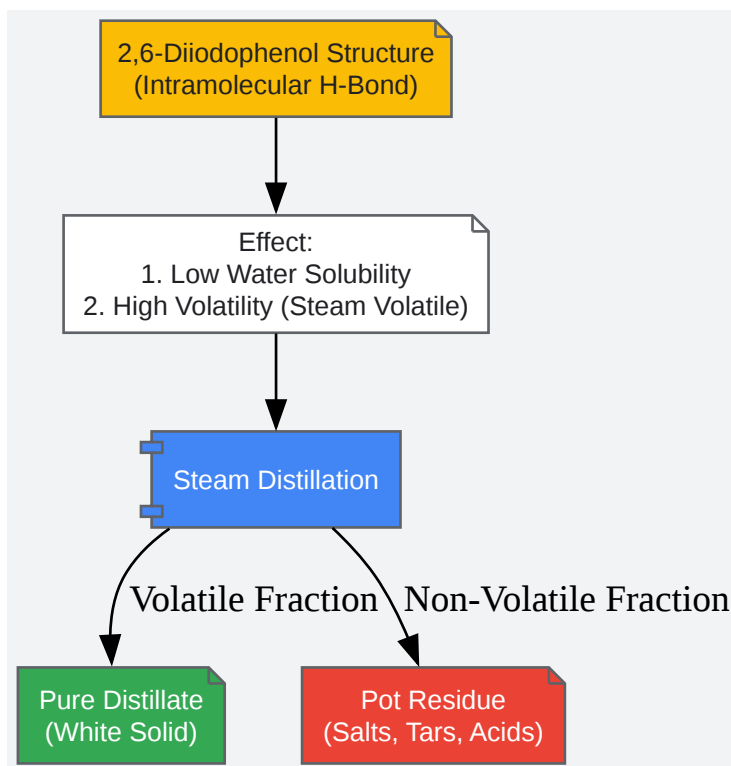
2,6-Diiodophenol Structure
(Intramolecular H-Bond)

Effect:
1. Low Water Solubility
2. High Volatility (Steam Volatile)

Steam Distillation

Volatile Fraction

Non-Volatile Fraction

Pure Distillate
(White Solid)

Pot Residue
(Salts, Tars, Acids)